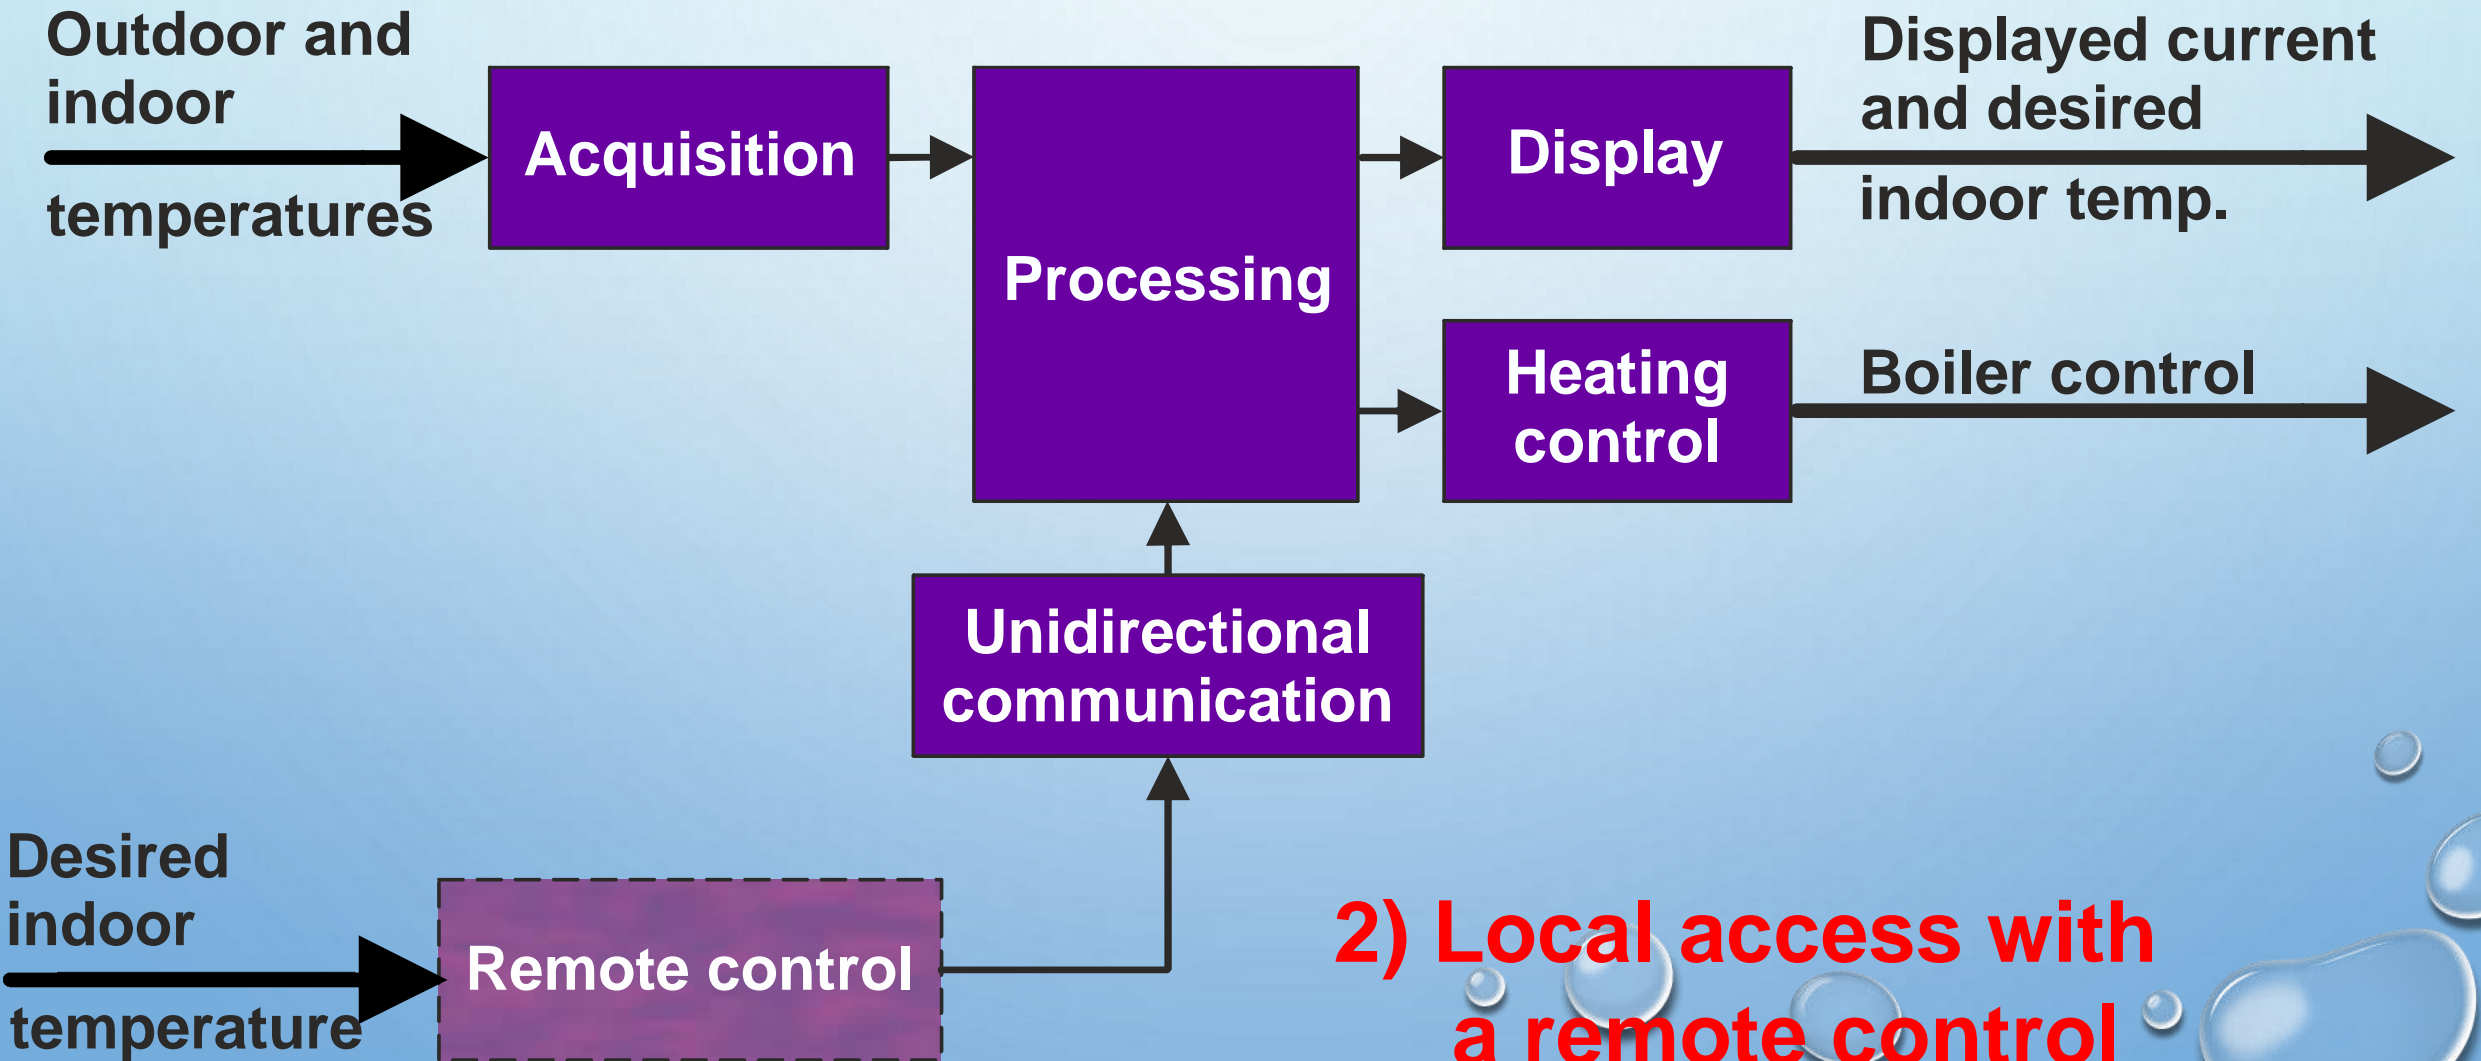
Outdoor and indoor temperatures

Acquisition

Processing

Display

Displayed current and desired indoor temp.

Heating control

Boiler control

Unidirectional communication

Desired indoor temperature

Remote control

2) Local access with a remote control